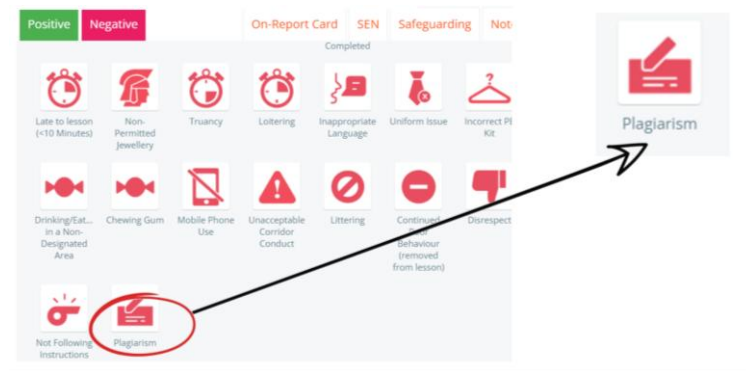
Positive Negative On-Report Card SEN Safeguarding Not

Completed

Late to lesson (<10 Minutes)
Non-Permitted Jewellery
Truancy
Loitering
Inappropriate Language
Uniform Issue
Incorrect PE Kit

Drinking/Eat... in a Non-Designated Area
Chewing Gum
Mobile Phone Use
Unacceptable Corridor Conduct
Littering
Continued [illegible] Behaviour (removed from lesson)
Disrespect

Not Following Instructions
Plagiarism

Plagiarism